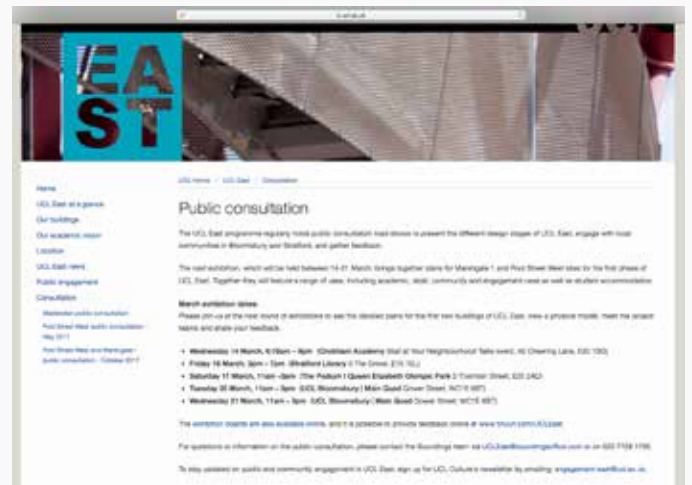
ucl.ac.uk

EAST

Home
UCL East at a glance
Our buildings
Our academic vision
Location
UCL East news
Public engagement
Consultation
Marshgate public consultation
Pool Street West public consultation - May 2017
Pool Street West and Marshgate public consultation - October 2017

UCL Home / UCL East / Consultation

Public consultation

The UCL East programme regularly holds public consultation road shows to present the different design stages of UCL East, engage with local communities in Bloomsbury and Stratford, and gather feedback.

The next exhibition, which will be held between 14-21 March, brings together plans for Marshgate 1 and Pool Street West sites for the first phase of UCL East. Together they will feature a range of uses, including academic, retail, community and engagement uses as well as student accommodation.

March exhibition dates
Please join us at the next round of exhibitions to see the detailed plans for the first two buildings of UCL East, view a physical model, meet the project teams and share your feedback.

• Wednesday 14 March, 6:30am – 8pm (Chobham Academy Stall at Your Neighbourhood Talks event, 40 Cheering Lane, E20 1BD)
• Friday 16 March, 3pm – 7pm (Stratford Library 3 The Grove, E15 1EL)
• Saturday 17 March, 11am – 3pm (The Podium | Queen Elizabeth Olympic Park 5 Thornton Street, E20 2AD)
• Tuesday 20 March, 11am – 3pm (UCL Bloomsbury | Main Quad Gower Street, WC1E 6BT)
• Wednesday 21 March, 11am – 3pm (UCL Bloomsbury | Main Quad Gower Street, WC1E 6BT)

The exhibition boards are also available online, and it is possible to provide feedback online at www.tinyurl.com/UCLeast

For questions or information on the public consultation, please contact the Soundings team via UCLEast@soundingsoffice.com or on 020 7729 1705.

To stay updated on public and community engagement in UCL East, sign up for UCL Culture's newsletter by emailing: engagement-east@ucl.ac.uk.